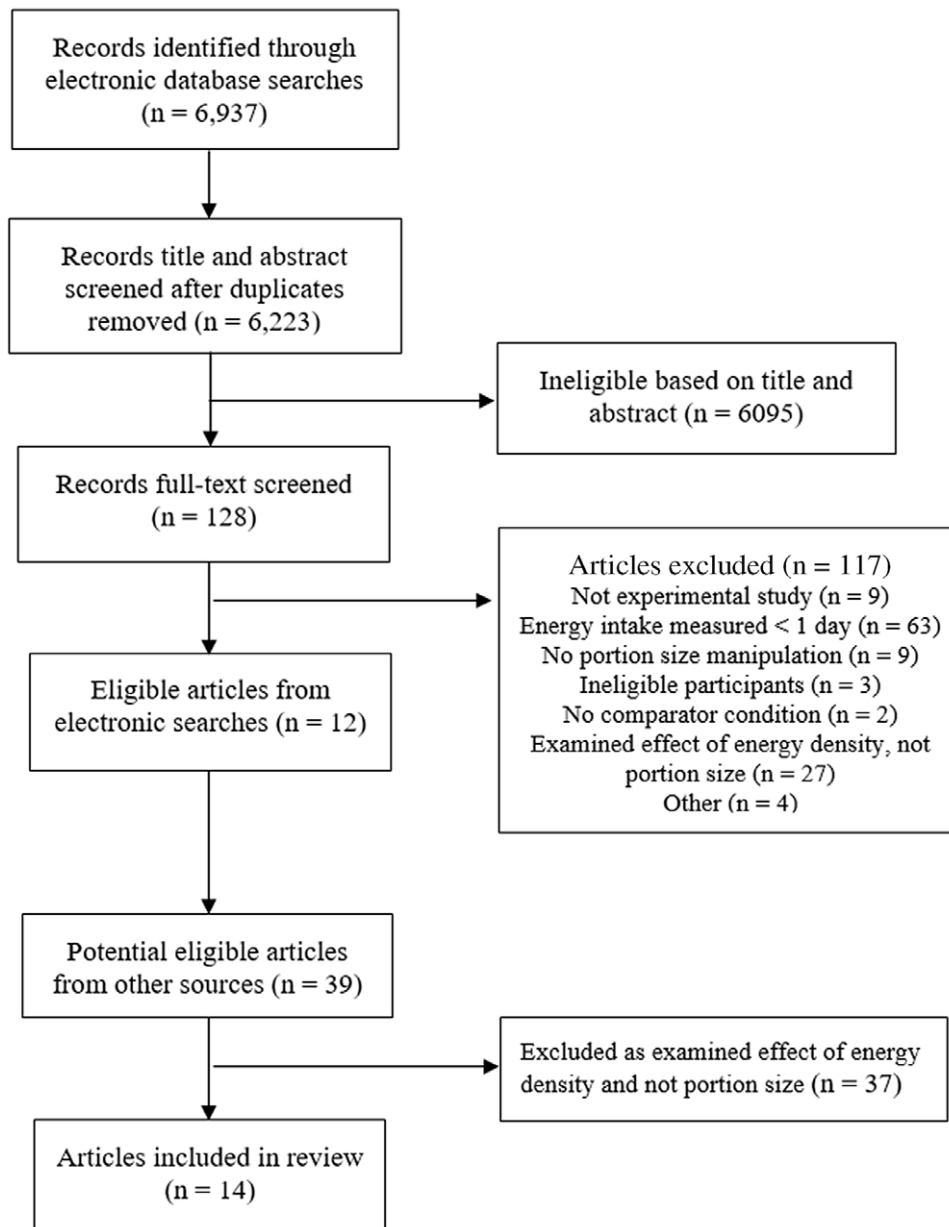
Records identified through electronic database searches (n = 6,937)

Records title and abstract screened after duplicates removed (n = 6,223)

Ineligible based on title and abstract (n = 6095)

Records full-text screened (n = 128)

Articles excluded (n = 117)
Not experimental study (n = 9)
Energy intake measured < 1 day (n = 63)
No portion size manipulation (n = 9)
Ineligible participants (n = 3)
No comparator condition (n = 2)
Examined effect of energy density, not portion size (n = 27)
Other (n = 4)

Eligible articles from electronic searches (n = 12)

Potential eligible articles from other sources (n = 39)

Excluded as examined effect of energy density and not portion size (n = 37)

Articles included in review (n = 14)